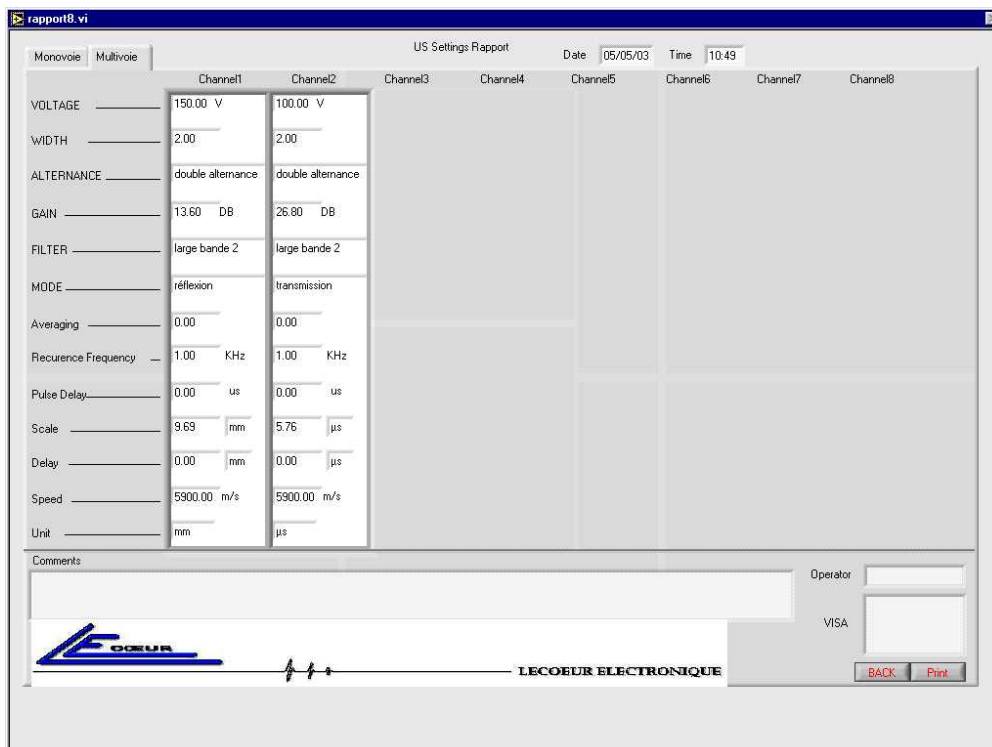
rapport8.vi

Monovoie Multivoie

US Settings Rapport

Date 05/05/03 Time 10:49

| | Channel1 | Channel2 | Channel3 | Channel4 | Channel5 | Channel6 | Channel7 | Channel8 |
|---|---|---|---|---|---|---|---|---|
| VOLTAGE | 150.00 V | 100.00 V | | | | | | |
| WIDTH | 2.00 | 2.00 | | | | | | |
| ALTERNANCE | double alternance | double alternance | | | | | | |
| GAIN | 13.60 DB | 26.80 DB | | | | | | |
| FILTER | large bande 2 | large bande 2 | | | | | | |
| MODE | réflexion | transmission | | | | | | |
| Averaging | 0.00 | 0.00 | | | | | | |
| Recurence Frequency | 1.00 KHz | 1.00 KHz | | | | | | |
| Pulse Delay | 0.00 us | 0.00 us | | | | | | |
| Scale | 9.69 mm | 5.76 µs | | | | | | |
| Delay | 0.00 mm | 0.00 µs | | | | | | |
| Speed | 5900.00 m/s | 5900.00 m/s | | | | | | |
| Unit | mm | µs | | | | | | |

Comments

Operator

VISA

OCOEUR

LECOEUR ELECTRONIQUE

BACK Print